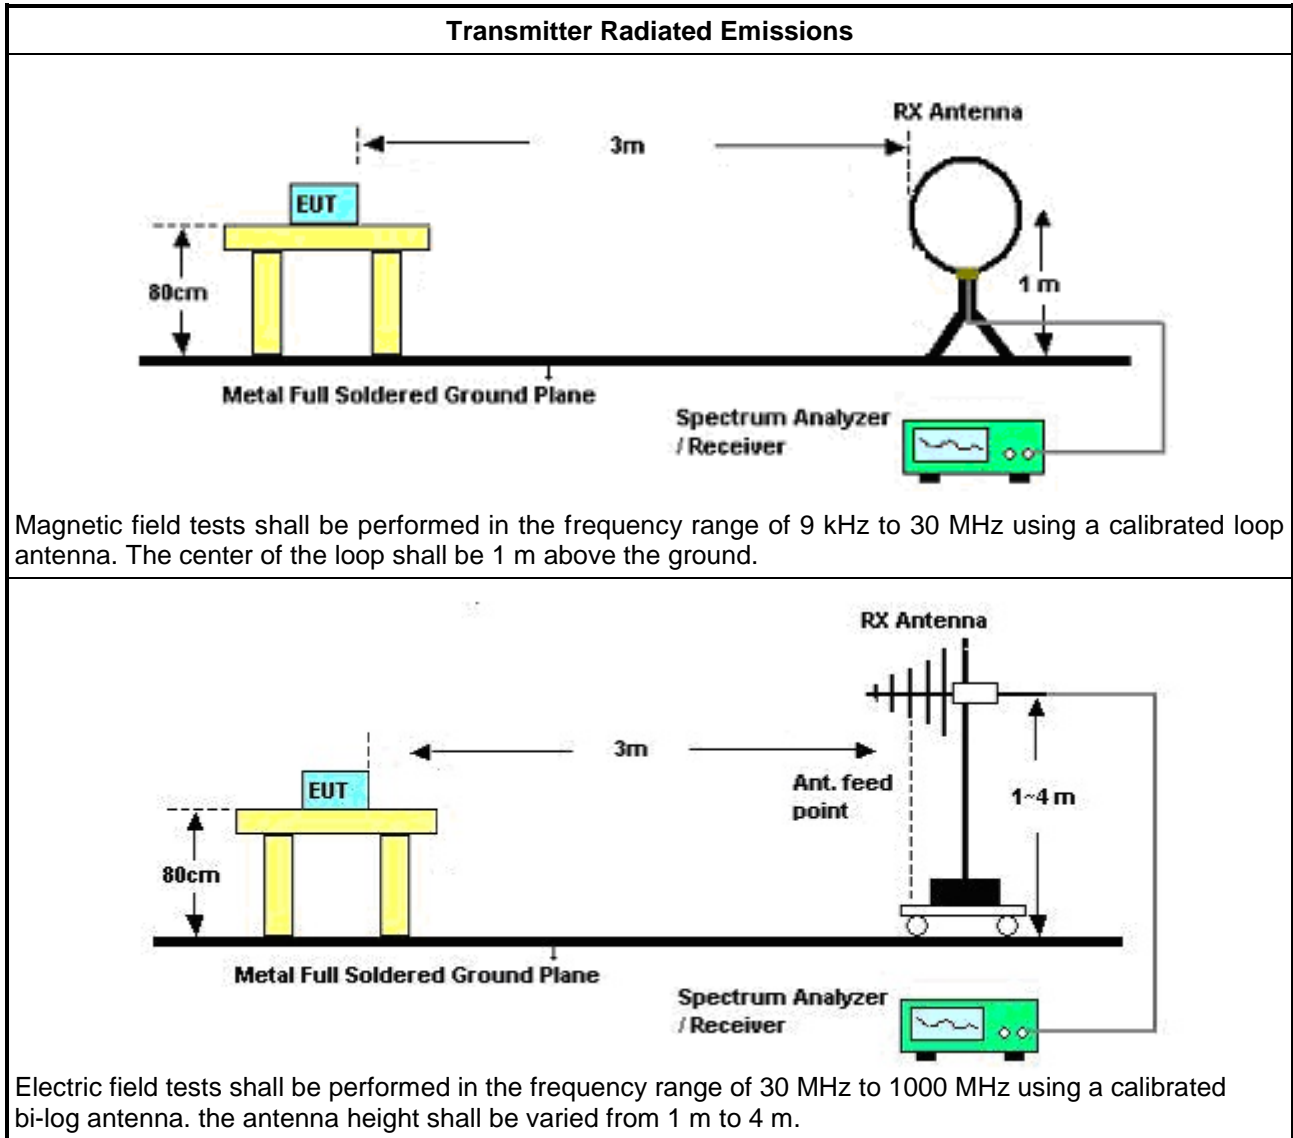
| Transmitter Radiated Emissions |
|---|
| RX Antenna 3m EUT 80cm 1 m Metal Full Soldered Ground Plane Spectrum Analyzer / Receiver |
| Magnetic field tests shall be performed in the frequency range of 9 kHz to 30 MHz using a calibrated loop antenna. The center of the loop shall be 1 m above the ground. |
| RX Antenna 3m EUT Ant. feed point 1~4 m 80cm Metal Full Soldered Ground Plane Spectrum Analyzer / Receiver |
| Electric field tests shall be performed in the frequency range of 30 MHz to 1000 MHz using a calibrated bi-log antenna. the antenna height shall be varied from 1 m to 4 m. |